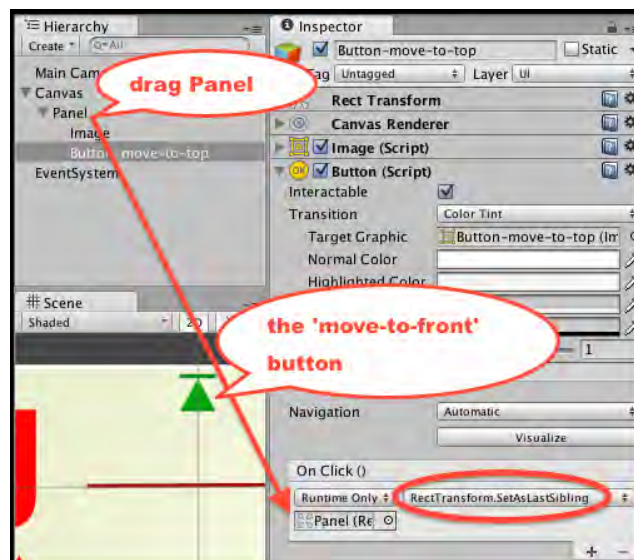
Hierarchy

Create ▾ Q▾All

Main Cam

▼ Canvas

▼ Panel

Image

Button-move-to-top

EventSystem

drag Panel

Scene

Shaded

2D

Inspector

Button-move-to-top

Static

Tag Untagged

Layer UI

Rect Transform

Canvas Renderer

Image (Script)

Button (Script)

Interactable

Transition

Color Tint

Target Graphic

Button-move-to-top (Im

Normal Color

Highlighted Color

the 'move-to-front' button

1

Navigation

Automatic

Visualize

On Click ()

Runtime Only

RectTransform.SetAsLastSibling

Panel (Re